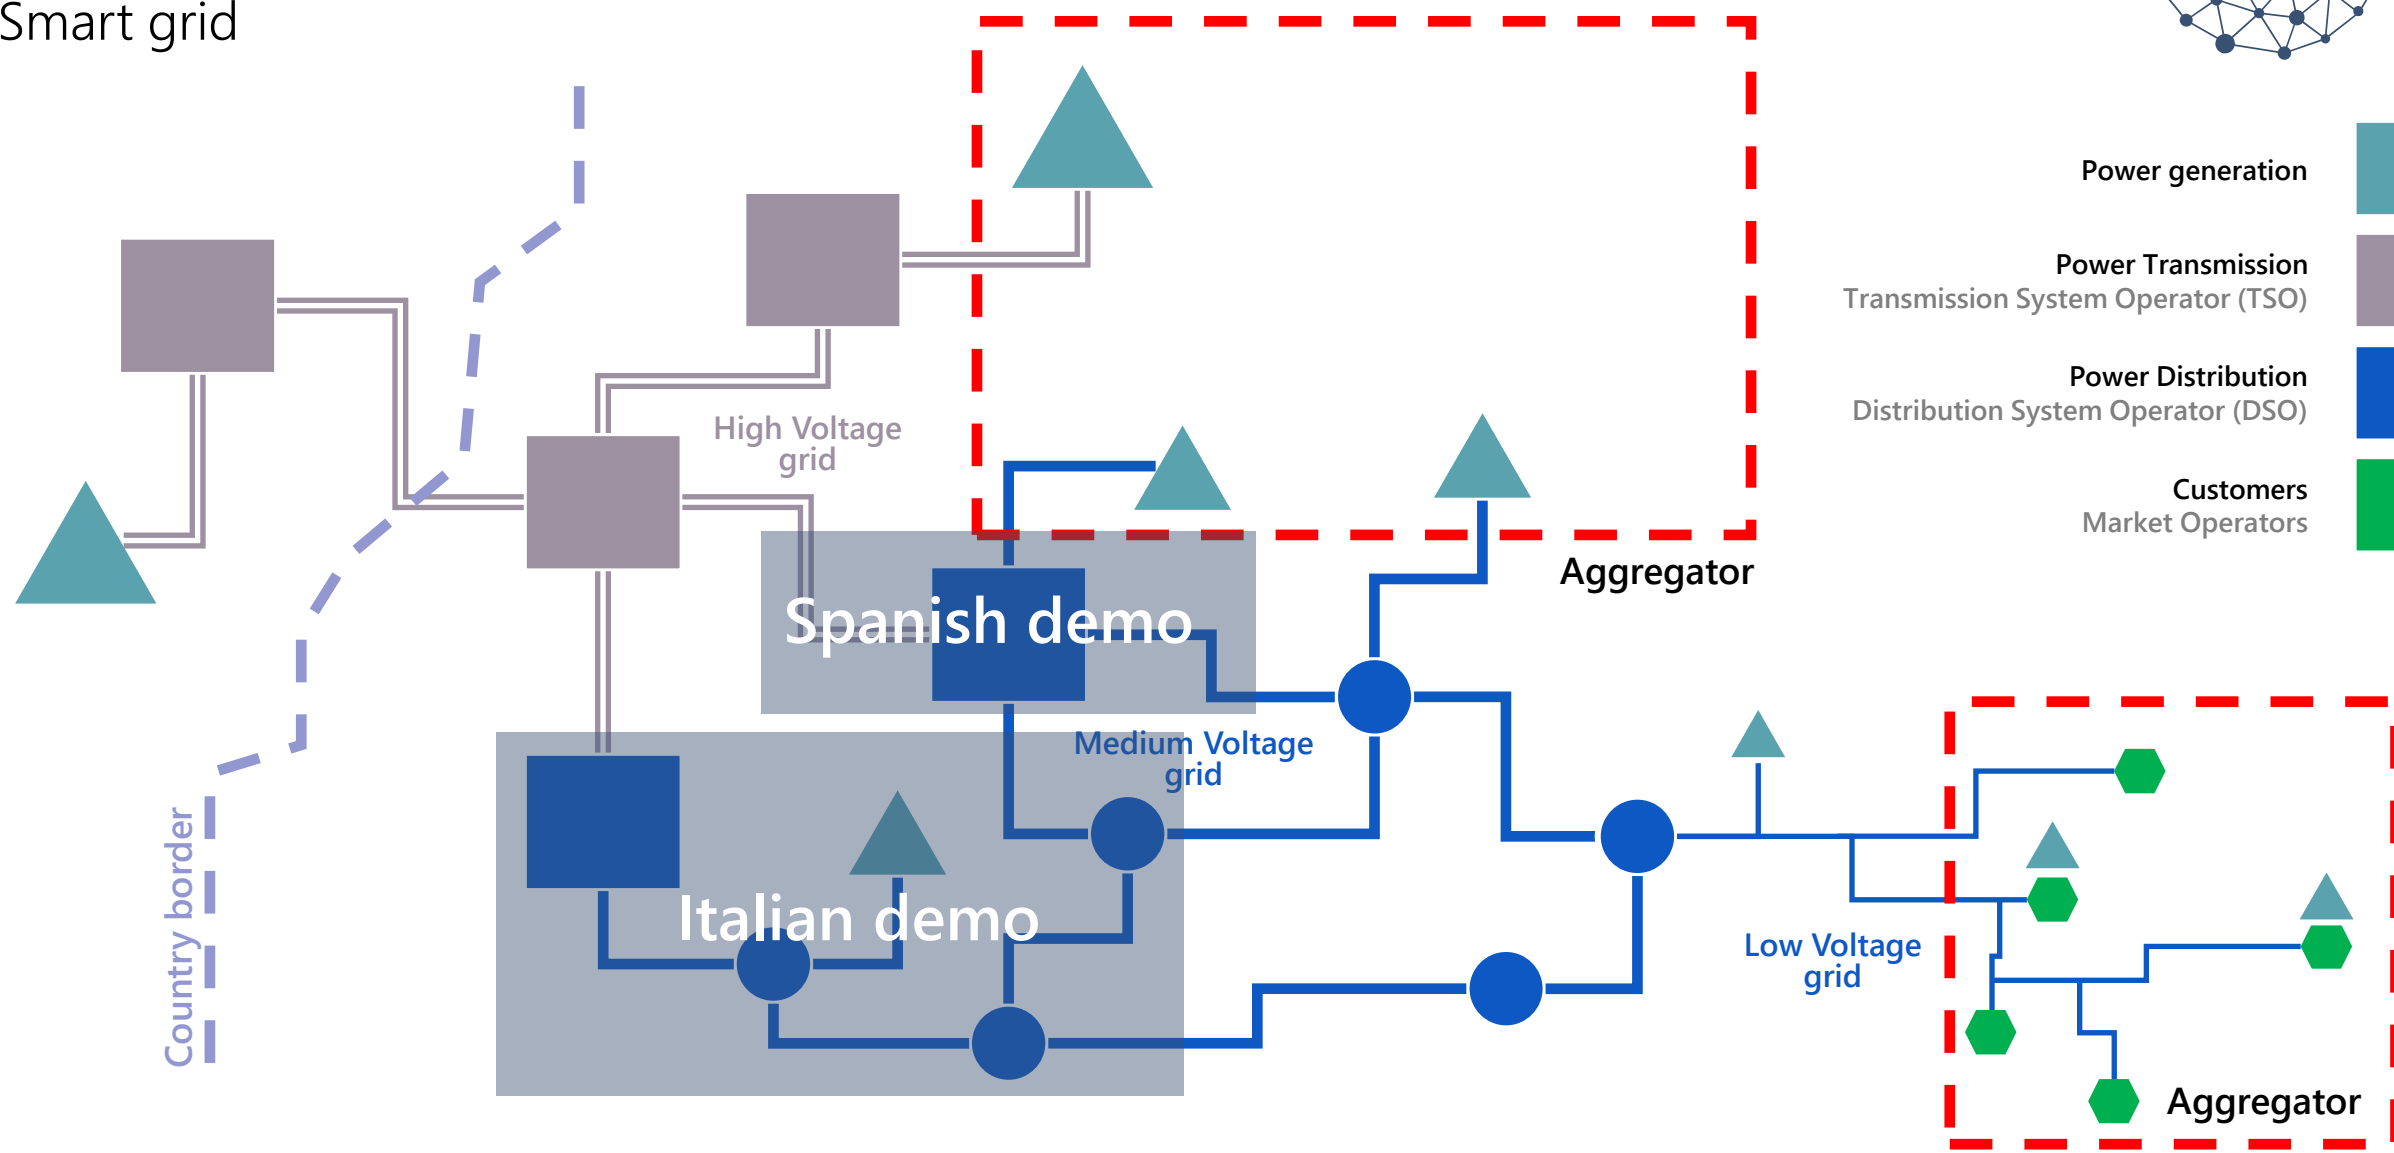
Smart grid

Power generation

Power Transmission
Transmission System Operator (TSO)

Power Distribution
Distribution System Operator (DSO)

Customers
Market Operators

High Voltage grid

Spanish demo

Aggregator

Medium Voltage grid

Italian demo

Country border

Low Voltage grid

Aggregator